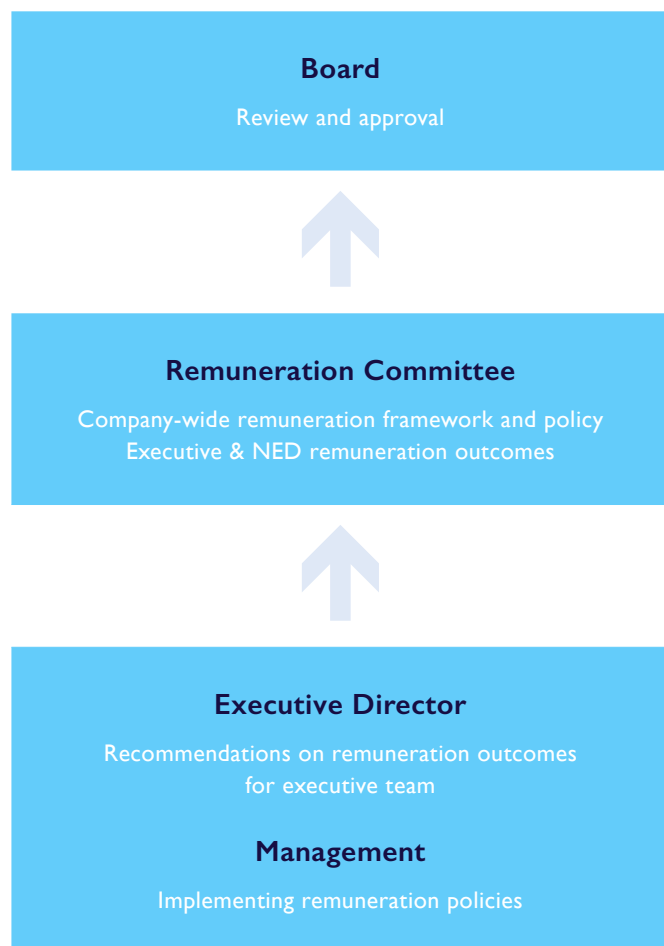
Board

Review and approval

Remuneration Committee

Company-wide remuneration framework and policy
Executive & NED remuneration outcomes

Executive Director

Recommendations on remuneration outcomes for executive team

Management

Implementing remuneration policies